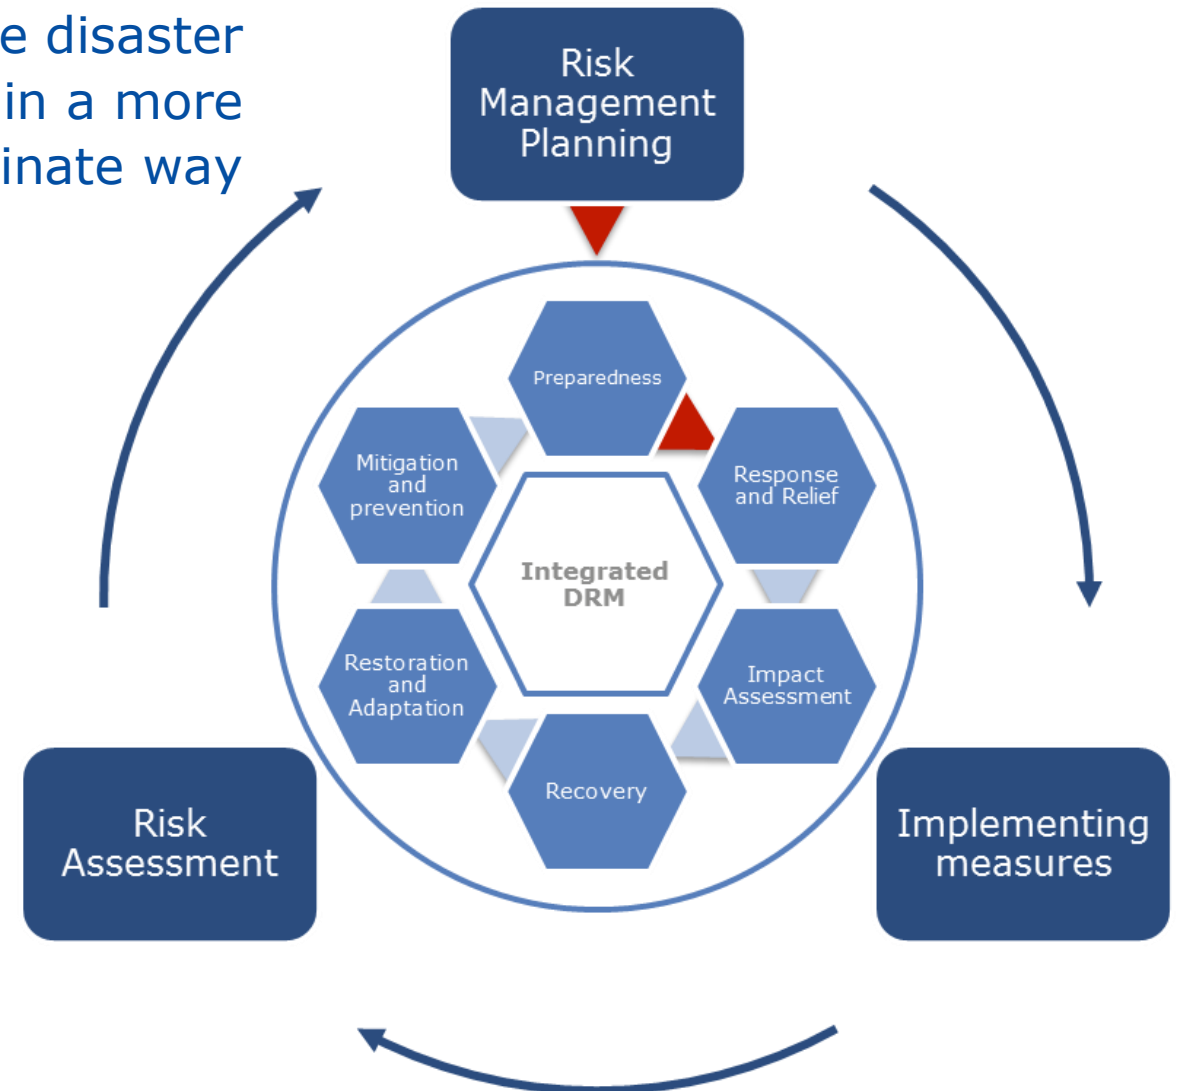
e disaster
in a more
inate way

Risk Management Planning

Preparedness

Response and Relief

Impact Assessment

Recovery

Restoration and Adaptation

Mitigation and prevention

Integrated DRM

Implementing measures

Risk Assessment